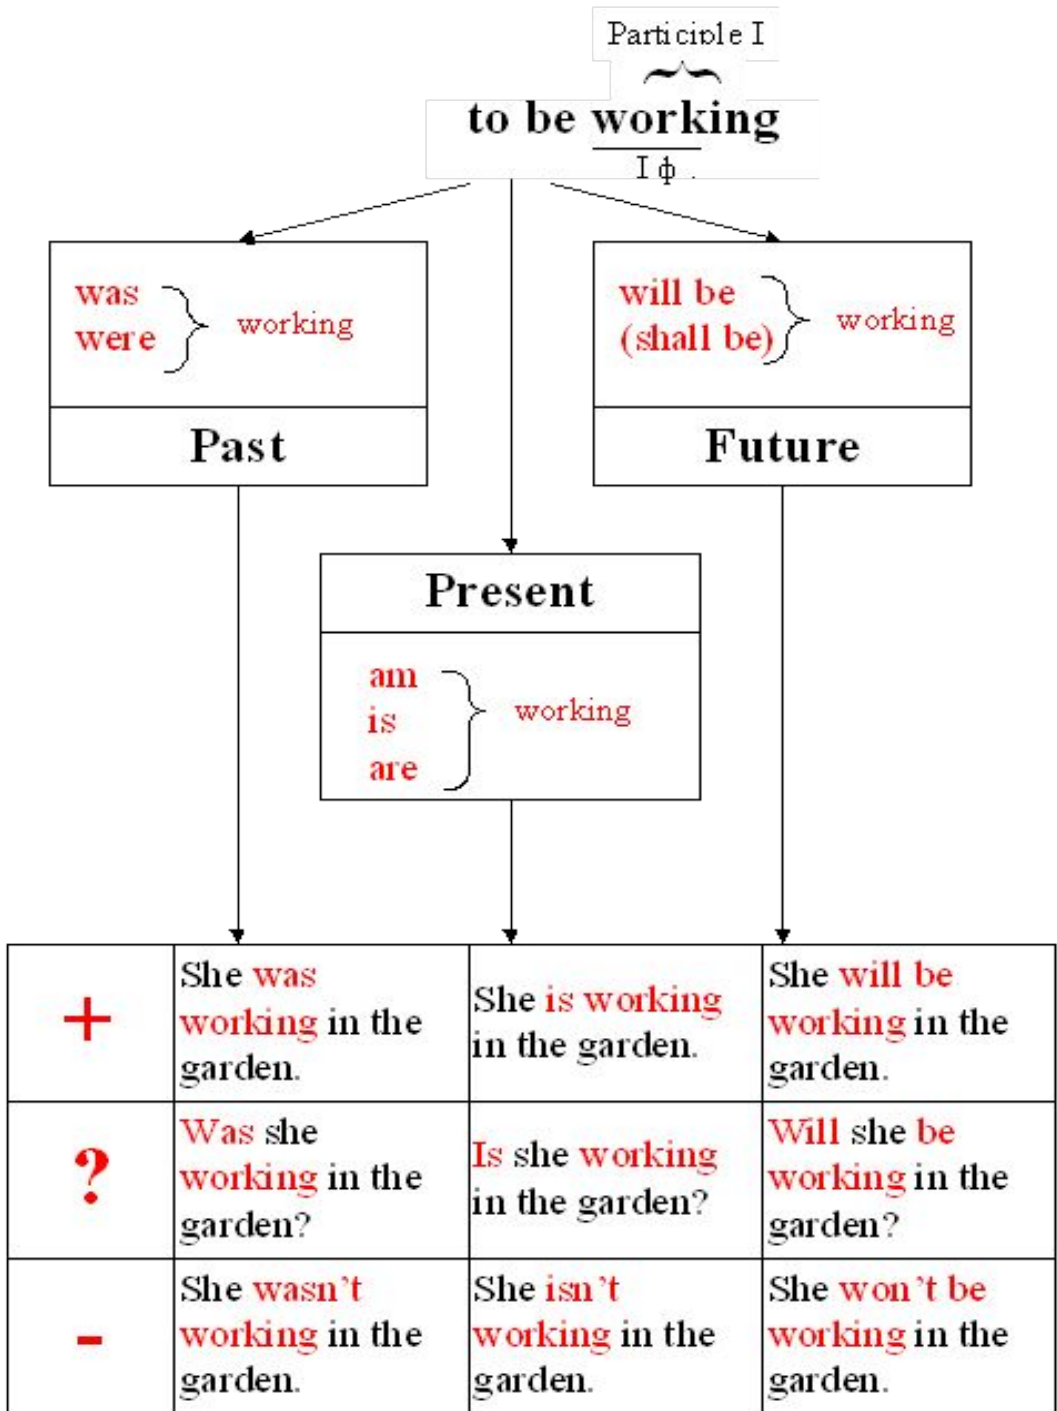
Participle I

to be working

I ф

was
were
working

Past

will be
(shall be)
working

Future

Present

am
is
are
working

| + | She was working in the garden. | She is working in the garden. | She will be working in the garden. |
|---|---|---|---|
| ? | Was she working in the garden? | Is she working in the garden? | Will she be working in the garden? |
| - | She wasn't working in the garden. | She isn't working in the garden. | She won't be working in the garden. |